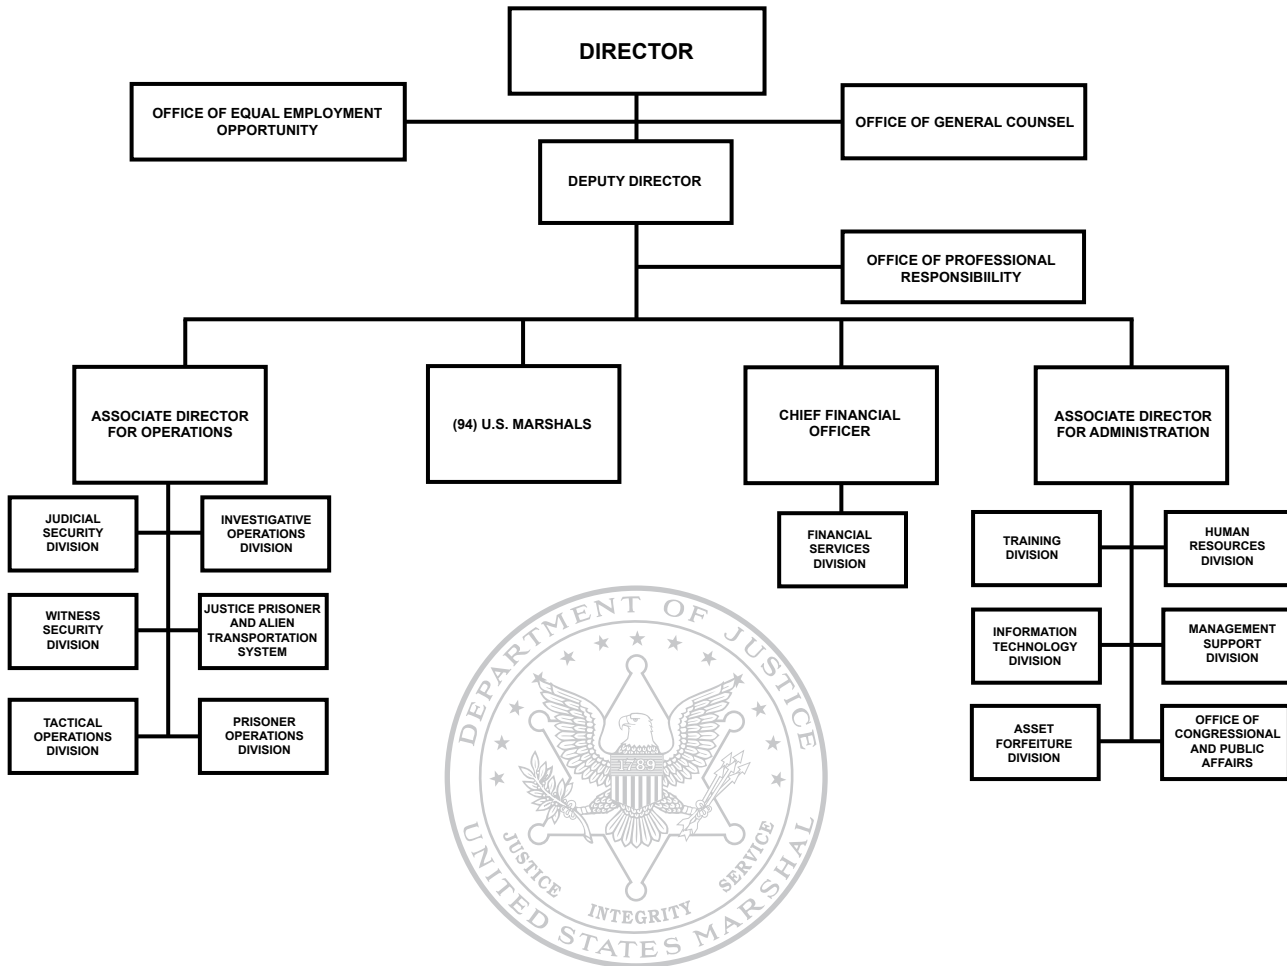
DIRECTOR

OFFICE OF EQUAL EMPLOYMENT OPPORTUNITY

OFFICE OF GENERAL COUNSEL

DEPUTY DIRECTOR

OFFICE OF PROFESSIONAL RESPONSIBIILITY

ASSOCIATE DIRECTOR FOR OPERATIONS

(94) U.S. MARSHALS

CHIEF FINANCIAL OFFICER

ASSOCIATE DIRECTOR FOR ADMINISTRATION

JUDICIAL SECURITY DIVISION

INVESTIGATIVE OPERATIONS DIVISION

WITNESS SECURITY DIVISION

JUSTICE PRISONER AND ALIEN TRANSPORTATION SYSTEM

TACTICAL OPERATIONS DIVISION

PRISONER OPERATIONS DIVISION

FINANCIAL SERVICES DIVISION

TRAINING DIVISION

HUMAN RESOURCES DIVISION

INFORMATION TECHNOLOGY DIVISION

MANAGEMENT SUPPORT DIVISION

ASSET FORFEITURE DIVISION

OFFICE OF CONGRESSIONAL AND PUBLIC AFFAIRS

DEPARTMENT OF JUSTICE

1789

JUSTICE INTEGRITY SERVICE

UNITED STATES MARSHAL